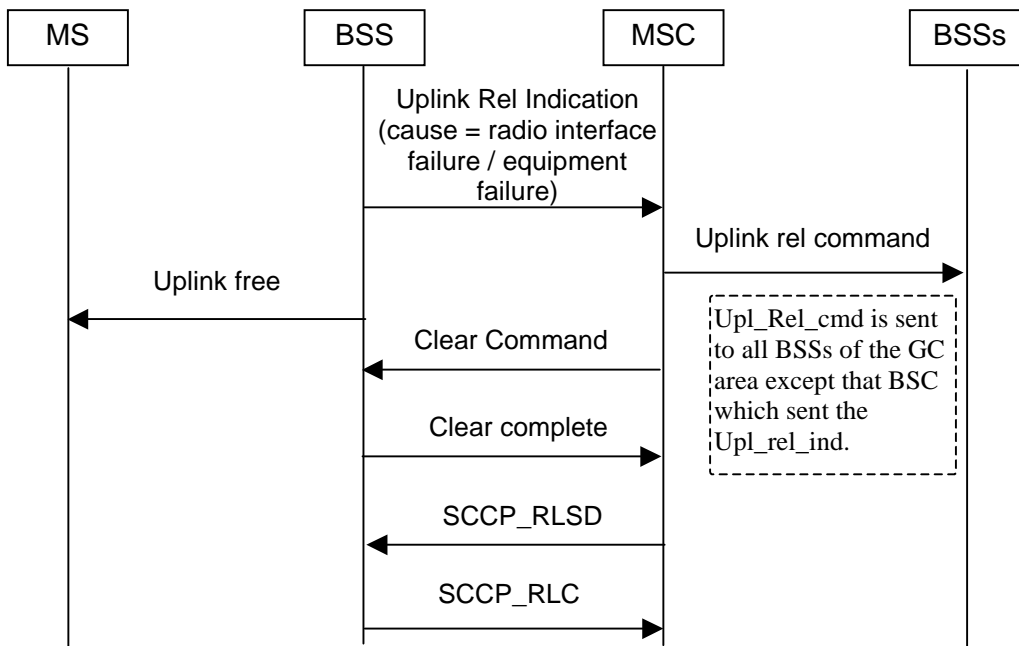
MS

BSS

MSC

BSSs

Uplink Rel Indication (cause = radio interface failure / equipment failure)

Uplink rel command

Uplink free

Upl_Rel_cmd is sent to all BSSs of the GC area except that BSC which sent the Upl_rel_ind.

Clear Command

Clear complete

SCCP_RLSD

SCCP_RLC